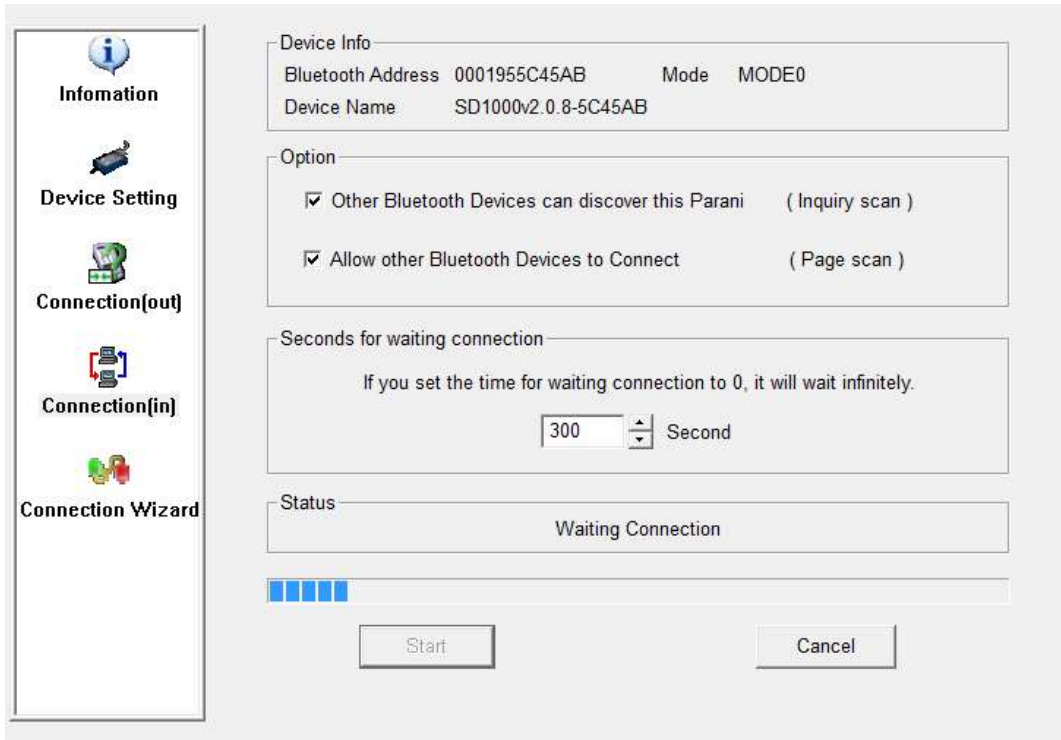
Infomation

Device Setting

Connection(out)

Connection(in)

Connection Wizard

Device Info

Bluetooth Address 0001955C45AB Mode MODE0

Device Name SD1000v2.0.8-5C45AB

Option

☑ Other Bluetooth Devices can discover this Parani ( Inquiry scan )

☑ Allow other Bluetooth Devices to Connect ( Page scan )

Seconds for waiting connection

If you set the time for waiting connection to 0, it will wait infinitely.

300 Second

Status

Waiting Connection

Start

Cancel